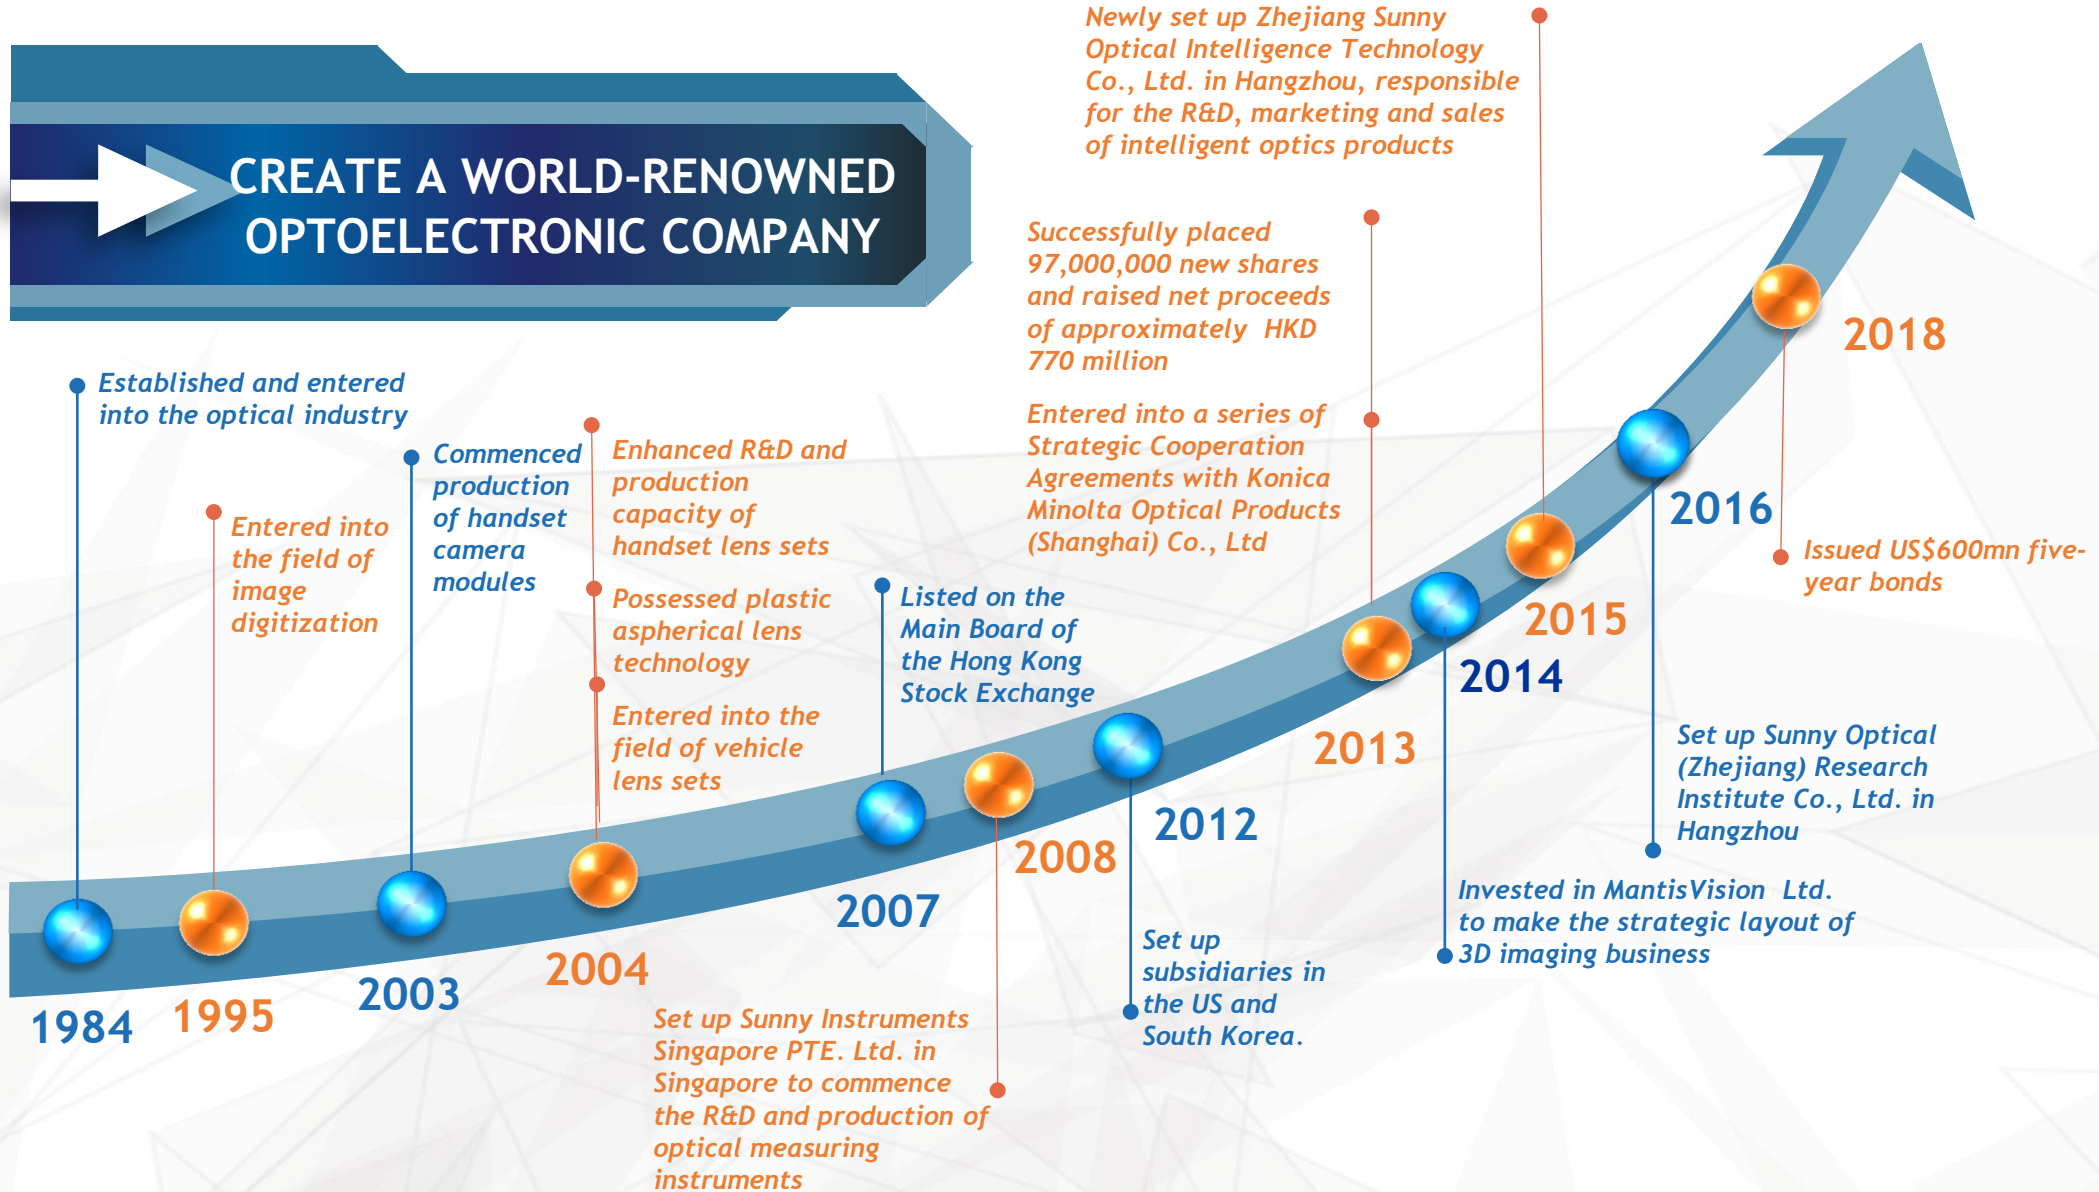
CREATE A WORLD-RENOWNED OPTOELECTRONIC COMPANY

Established and entered into the optical industry

1984

Entered into the field of image digitization

1995

Commenced production of handset camera modules

2003

Enhanced R&D and production capacity of handset lens sets

Possessed plastic aspherical lens technology

Entered into the field of vehicle lens sets

2004

Listed on the Main Board of the Hong Kong Stock Exchange

2007

Set up Sunny Instruments Singapore PTE. Ltd. in Singapore to commence the R&D and production of optical measuring instruments

2008

Set up subsidiaries in the US and South Korea.

2012

Successfully placed 97,000,000 new shares and raised net proceeds of approximately HKD 770 million

Entered into a series of Strategic Cooperation Agreements with Konica Minolta Optical Products (Shanghai) Co., Ltd

2013

Invested in MantisVision Ltd. to make the strategic layout of 3D imaging business

2014

Newly set up Zhejiang Sunny Optical Intelligence Technology Co., Ltd. in Hangzhou, responsible for the R&D, marketing and sales of intelligent optics products

2015

Set up Sunny Optical (Zhejiang) Research Institute Co., Ltd. in Hangzhou

2016

Issued US$600mn five-year bonds

2018